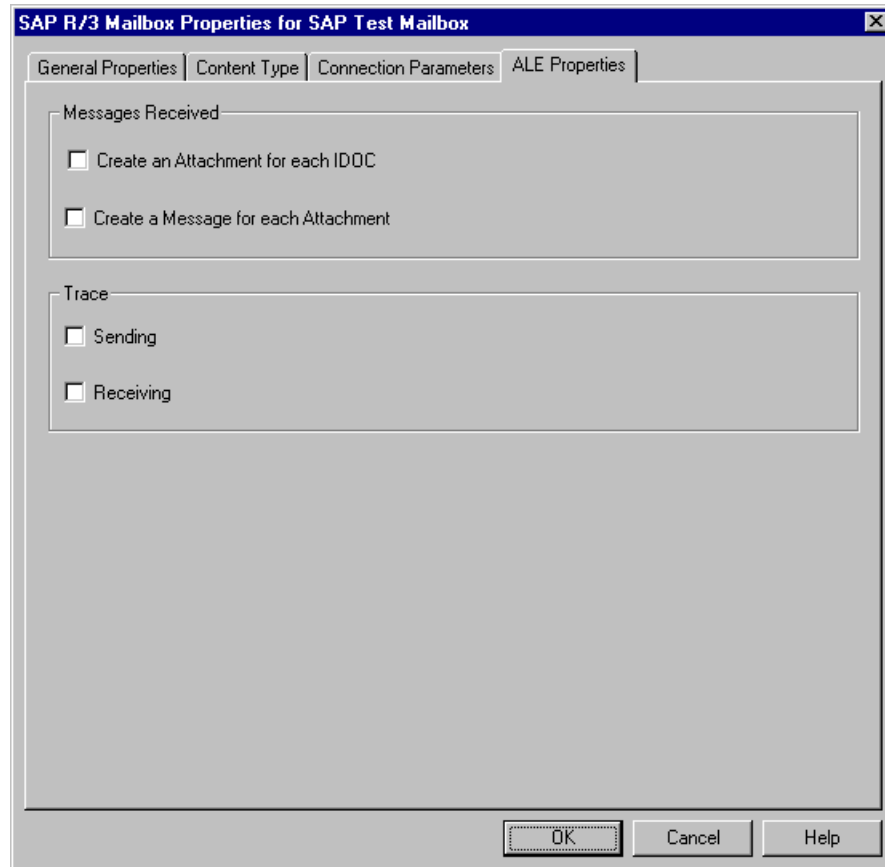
SAP R/3 Mailbox Properties for SAP Test Mailbox

General Properties | Content Type | Connection Parameters | ALE Properties

Messages Received

Create an Attachment for each IDOC

Create a Message for each Attachment

Trace

Sending

Receiving

OK | Cancel | Help